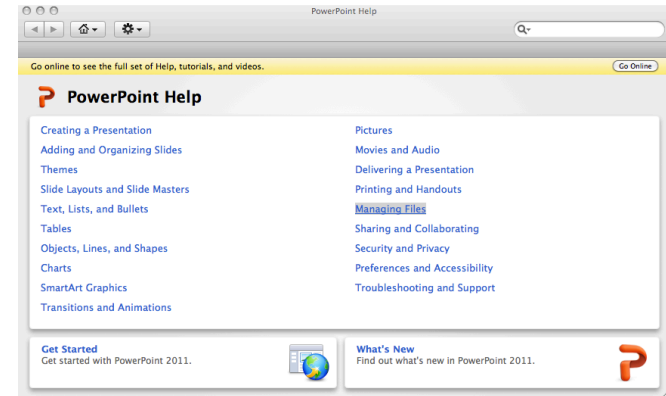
PowerPoint Help

Go online to see the full set of Help, tutorials, and videos.

Go Online

PowerPoint Help

Creating a Presentation
Adding and Organizing Slides
Themes
Slide Layouts and Slide Masters
Text, Lists, and Bullets
Tables
Objects, Lines, and Shapes
Charts
SmartArt Graphics
Transitions and Animations

Pictures
Movies and Audio
Delivering a Presentation
Printing and Handouts
Managing Files
Sharing and Collaborating
Security and Privacy
Preferences and Accessibility
Troubleshooting and Support

Get Started
Get started with PowerPoint 2011.

What's New
Find out what's new in PowerPoint 2011.